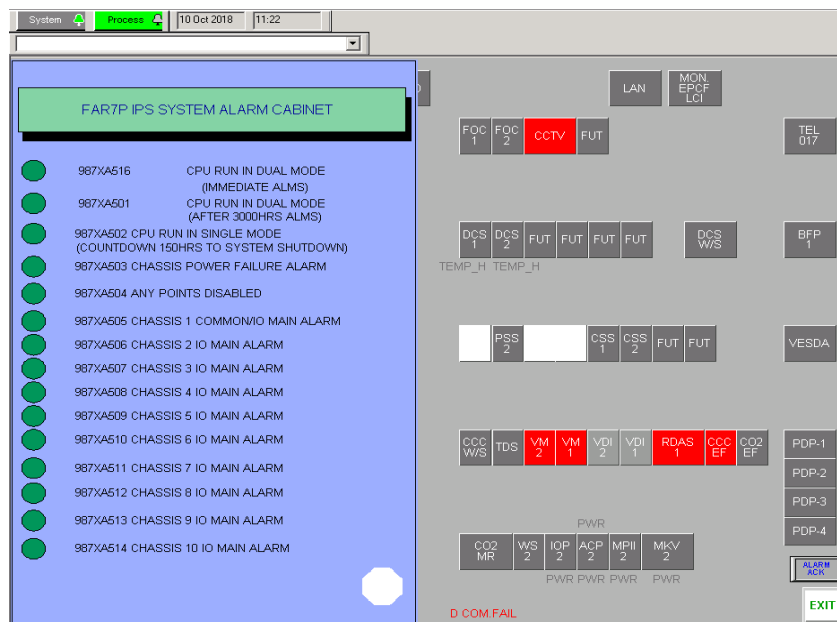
System Process 10 Oct 2018 11:22

FAR7P IPS SYSTEM ALARM CABINET

987XA516 CPU RUN IN DUAL MODE (IMMEDIATE ALMS)
987XA501 CPU RUN IN DUAL MODE (AFTER 3000HRS ALMS)
987XA502 CPU RUN IN SINGLE MODE (COUNTDOWN 150HRS TO SYSTEM SHUTDOWN)
987XA503 CHASSIS POWER FAILURE ALARM
987XA504 ANY POINTS DISABLED
987XA505 CHASSIS 1 COMMON/IO MAIN ALARM
987XA506 CHASSIS 2 IO MAIN ALARM
987XA507 CHASSIS 3 IO MAIN ALARM
987XA508 CHASSIS 4 IO MAIN ALARM
987XA509 CHASSIS 5 IO MAIN ALARM
987XA510 CHASSIS 6 IO MAIN ALARM
987XA511 CHASSIS 7 IO MAIN ALARM
987XA512 CHASSIS 8 IO MAIN ALARM
987XA513 CHASSIS 9 IO MAIN ALARM
987XA514 CHASSIS 10 IO MAIN ALARM

LAN
MON. EPCF LCI
FOC 1
FOC 2
CCTV
FUT
TEL 017
DCS 1
DCS 2
FUT
FUT
FUT
FUT
DCS W/S
BFP 1
TEMP_H TEMP_H
PSS 2
CSS 1
CSS 2
FUT
FUT
VESDA
CCC W/S
TDS
VM 2
VM 1
VDI 2
VDI 1
RDAS 1
CCC EF
CO2 EF
PDP-1
PDP-2
PDP-3
PDP-4
PWR
CO2 MR
WS 2
IOP 2
ACP 2
MPII 2
MKV 2
PWR PWR PWR PWR
ALARM ACK
D COM.FAIL
EXIT